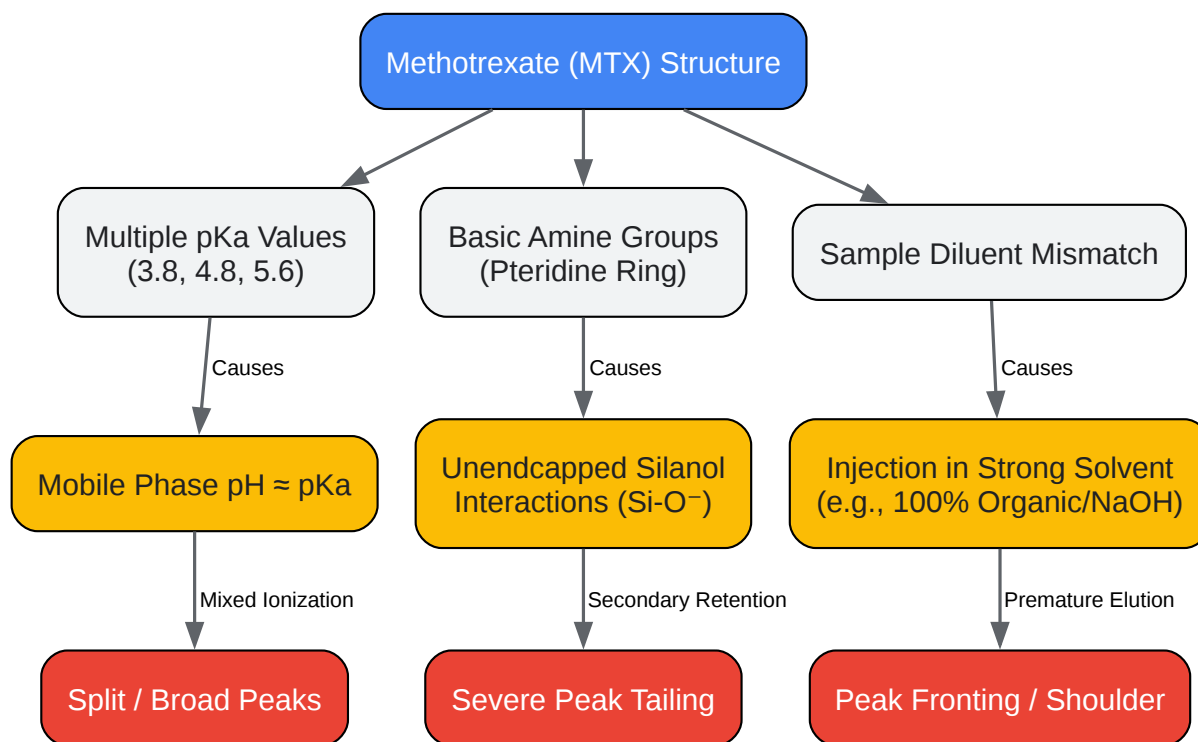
Methotrexate (MTX) Structure

Multiple pKa Values (3.8, 4.8, 5.6)

Basic Amine Groups (Pteridine Ring)

Sample Diluent Mismatch

Causes

Causes

Causes

Mobile Phase pH ≈ pKa

Unendcapped Silanol Interactions (Si-O⁻)

Injection in Strong Solvent (e.g., 100% Organic/NaOH)

Mixed Ionization

Secondary Retention

Premature Elution

Split / Broad Peaks

Severe Peak Tailing

Peak Fronting / Shoulder